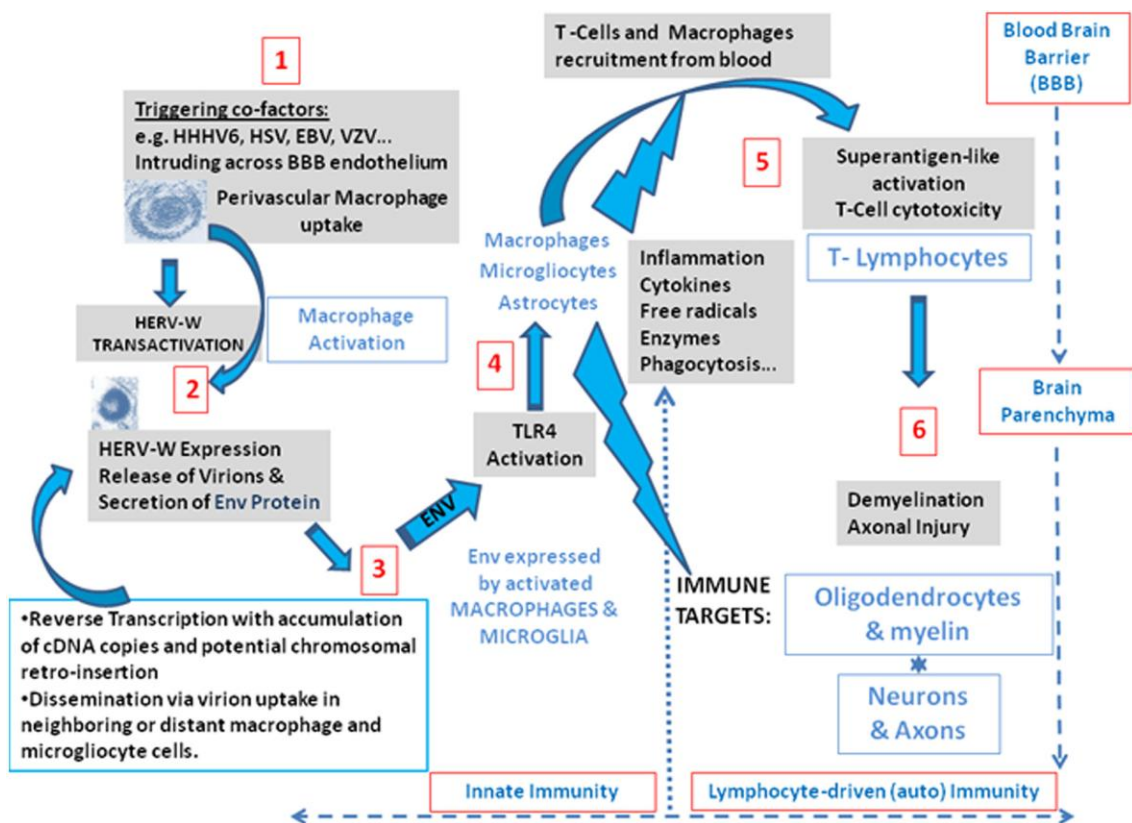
1

Triggering co-factors:
e.g. HHHV6, HSV, EBV, VZV...
Intruding across BBB endothelium

Perivascular Macrophage uptake

HERV-W TRANSACTIVATION

Macrophage Activation

2

HERV-W Expression
Release of Virions & Secretion of Env Protein

3

ENV

TLR4 Activation

4

Macrophages
Microgliocytes
Astrocytes

T-Cells and Macrophages recruitment from blood

Inflammation
Cytokines
Free radicals
Enzymes
Phagocytosis...

5

Superantigen-like activation
T-Cell cytotoxicity

T- Lymphocytes

Blood Brain Barrier (BBB)

Brain Parenchyma

6

Demyelination
Axonal Injury

Env expressed by activated MACROPHAGES & MICROGLIA

IMMUNE TARGETS:

Oligodendrocytes & myelin

Neurons & Axons

•Reverse Transcription with accumulation of cDNA copies and potential chromosomal retro-insertion
•Dissemination via virion uptake in neighboring or distant macrophage and microgliocyte cells.

Innate Immunity

Lymphocyte-driven (auto) Immunity